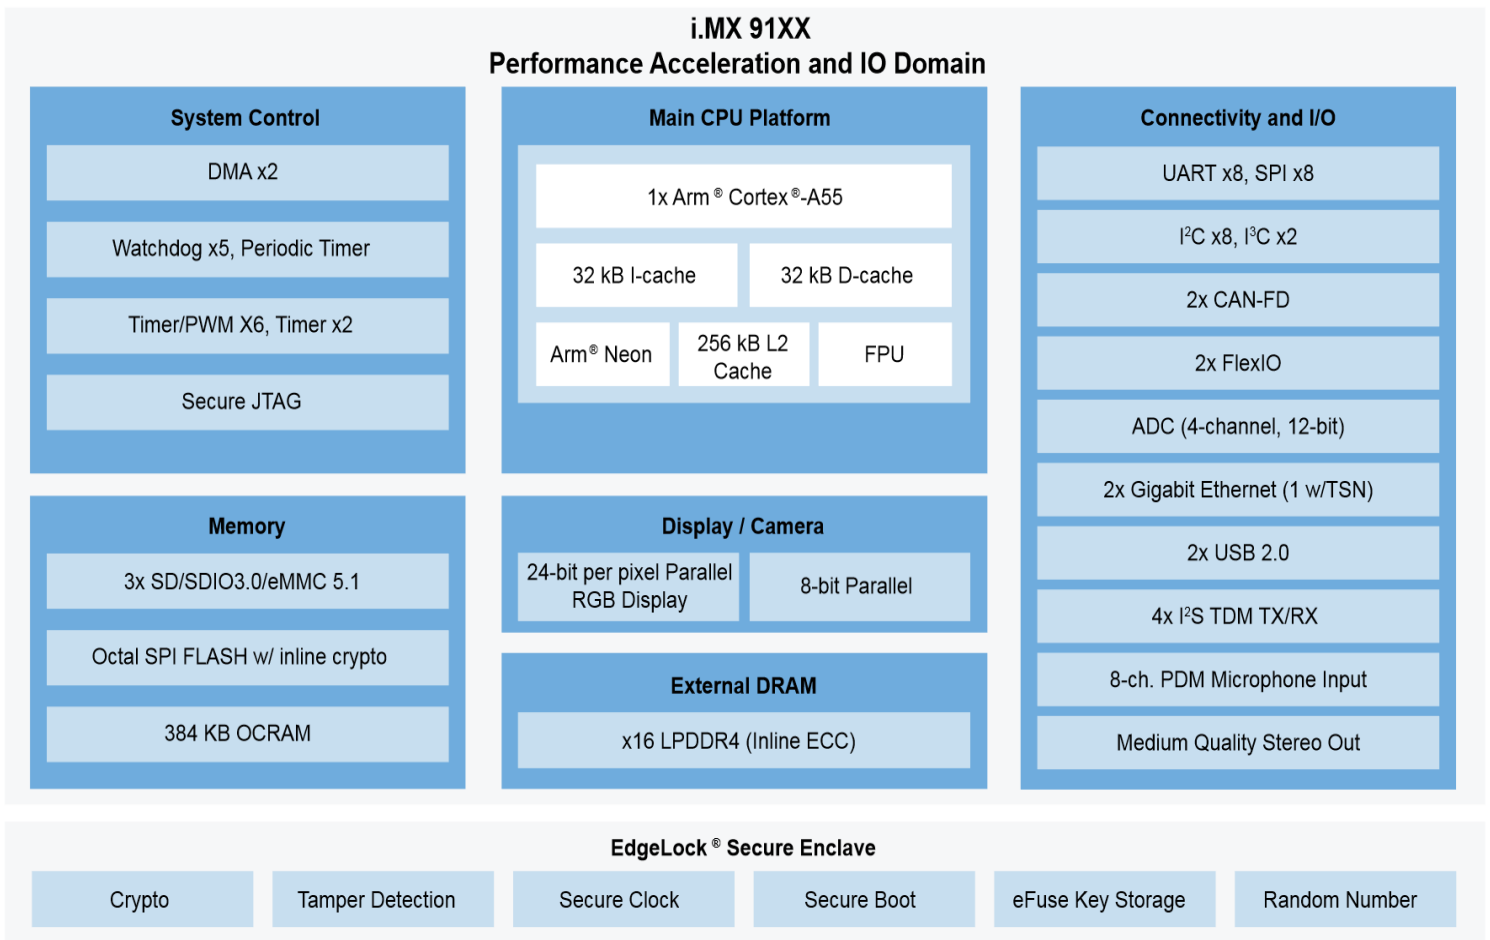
i.MX 91XX
Performance Acceleration and IO Domain

System Control

DMA x2

Watchdog x5, Periodic Timer

Timer/PWM X6, Timer x2

Secure JTAG

Main CPU Platform

1x Arm® Cortex®-A55

32 kB I-cache

32 kB D-cache

Arm® Neon

256 kB L2 Cache

FPU

Connectivity and I/O

UART x8, SPI x8

I²C x8, I³C x2

2x CAN-FD

2x FlexIO

ADC (4-channel, 12-bit)

2x Gigabit Ethernet (1 w/TSN)

2x USB 2.0

4x I²S TDM TX/RX

8-ch. PDM Microphone Input

Medium Quality Stereo Out

Memory

3x SD/SDIO3.0/eMMC 5.1

Octal SPI FLASH w/ inline crypto

384 KB OCRAM

Display / Camera

24-bit per pixel Parallel RGB Display

8-bit Parallel

External DRAM

x16 LPDDR4 (Inline ECC)

EdgeLock® Secure Enclave

Crypto

Tamper Detection

Secure Clock

Secure Boot

eFuse Key Storage

Random Number